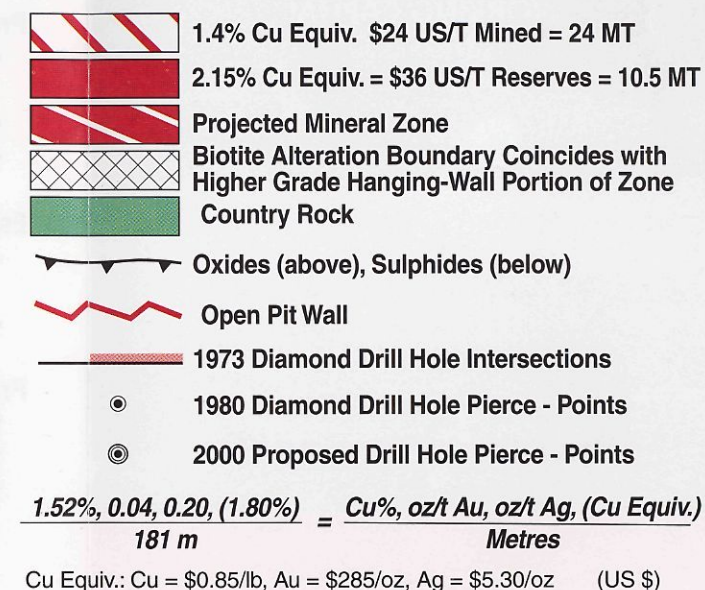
1.4% Cu Equiv. \$24 US/T Mined = 24 MT

2.15% Cu Equiv. = \$36 US/T Reserves = 10.5 MT

Projected Mineral Zone

Biotite Alteration Boundary Coincides with Higher Grade Hanging-Wall Portion of Zone

Country Rock

Oxides (above), Sulphides (below)

Open Pit Wall

1973 Diamond Drill Hole Intersections

1980 Diamond Drill Hole Pierce - Points

2000 Proposed Drill Hole Pierce - Points

$\frac{1.52\%, 0.04, 0.20, (1.80\%)}{181 m} = \frac{Cu\%, oz/t Au, oz/t Ag, (Cu Equiv.)}{Metres}$

Cu Equiv.: Cu = \$0.85/lb, Au = \$285/oz, Ag = \$5.30/oz (US \$)